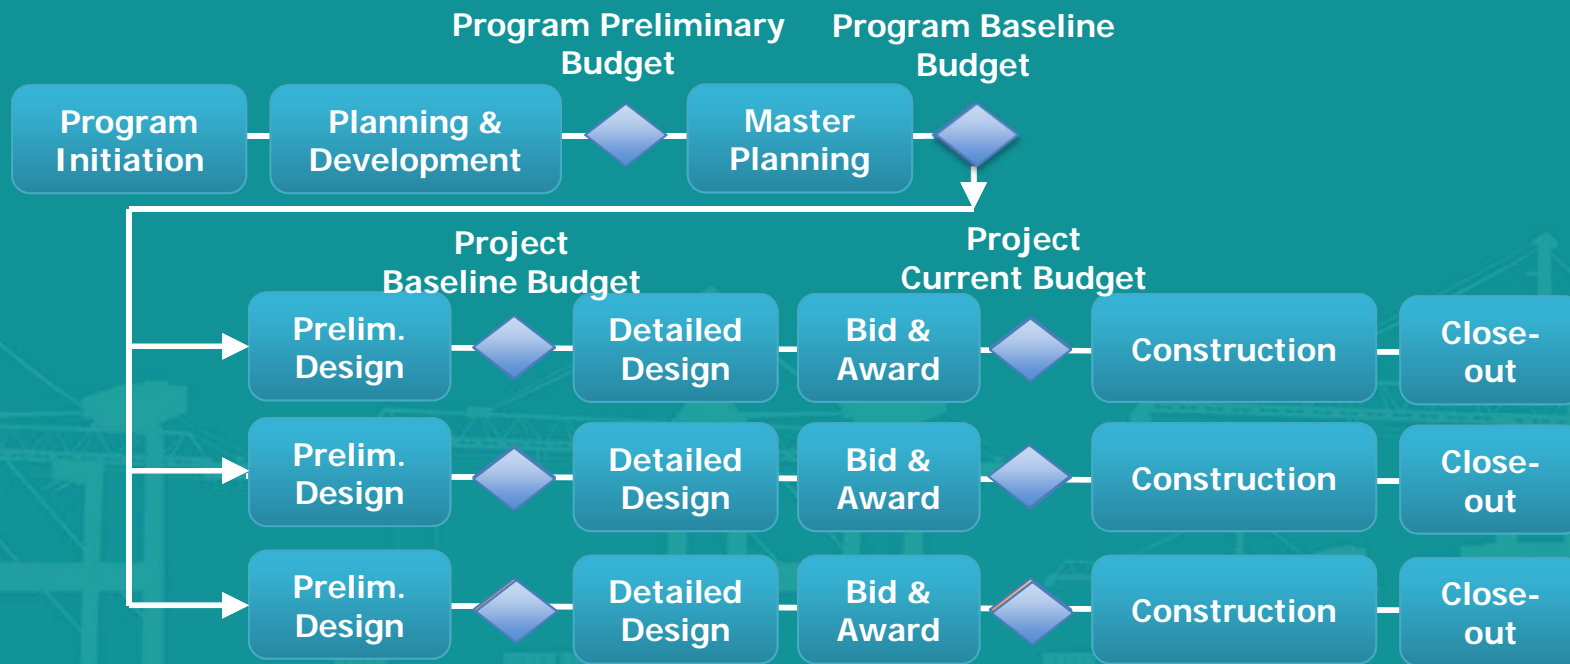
Program Preliminary Budget

Program Baseline Budget

Program Initiation

Planning & Development

Master Planning

Project Baseline Budget

Project Current Budget

Prelim. Design

Detailed Design

Bid & Award

Construction

Close-out

Prelim. Design

Detailed Design

Bid & Award

Construction

Close-out

Prelim. Design

Detailed Design

Bid & Award

Construction

Close-out